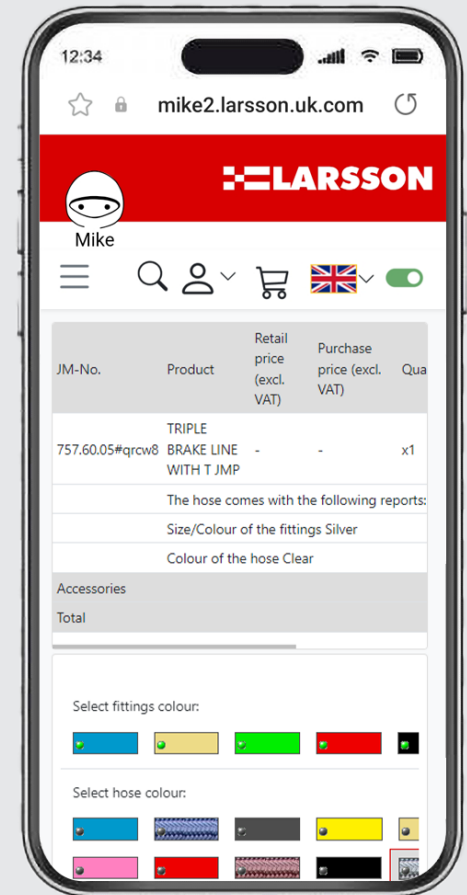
12:34

mike2.larsson.uk.com

LARSSON

Mike

| JM-No. | Product | Retail price (excl. VAT) | Purchase price (excl. VAT) | Qua |
|---|---|---|---|---|
| 757.60.05#qrcw8 | TRIPLE BRAKE LINE WITH T JMP | - | - | x1 |
| | The hose comes with the following reports: | | | |
| | Size/Colour of the fittings Silver | | | |
| | Colour of the hose Clear | | | |
| Accessories | | | | |
| Total | | | | |

Select fittings colour:

Select hose colour: